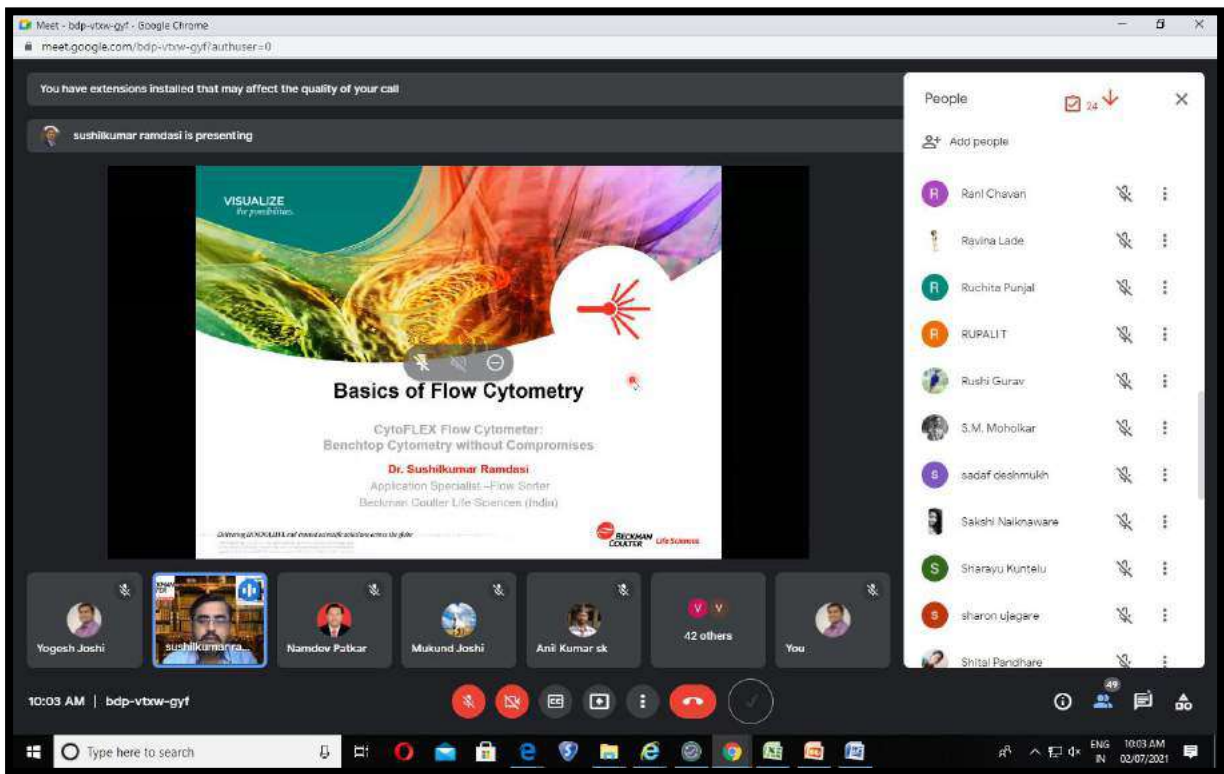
Meet - bdp-vtxw-gyf - Google Chrome

meet.google.com/bdp-vtxw-gyf?authuser=0

You have extensions installed that may affect the quality of your call

sushilkumar ramdasi is presenting

VISUALIZE
the possibilities

Basics of Flow Cytometry

CytoFLEX Flow Cytometer:
Benchtop Cytometry without Compromises

Dr. Sushilkumar Ramdasi
Application Specialist –Flow Sorter
Beckman Coulter Life Sciences (India)

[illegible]

BECKMAN COULTER Life Sciences

People

24

Add people

Rani Chavan

Ravina Lade

Ruchita Punjal

RUPALI T

Rushi Gurav

S.M. Moholkar

sadaf deshmukh

Sakshi Naiknaware

Sharayu Kuntelu

sharon ujegare

Shital Pandhare

Yogesh Joshi

sushilkumar ra...

Namdev Patkar

Mukund Joshi

Anil Kumar sk

42 others

You

10:03 AM | bdp-vtxw-gyf

49

Type here to search

ENG IN

10:03 AM 02/07/2021